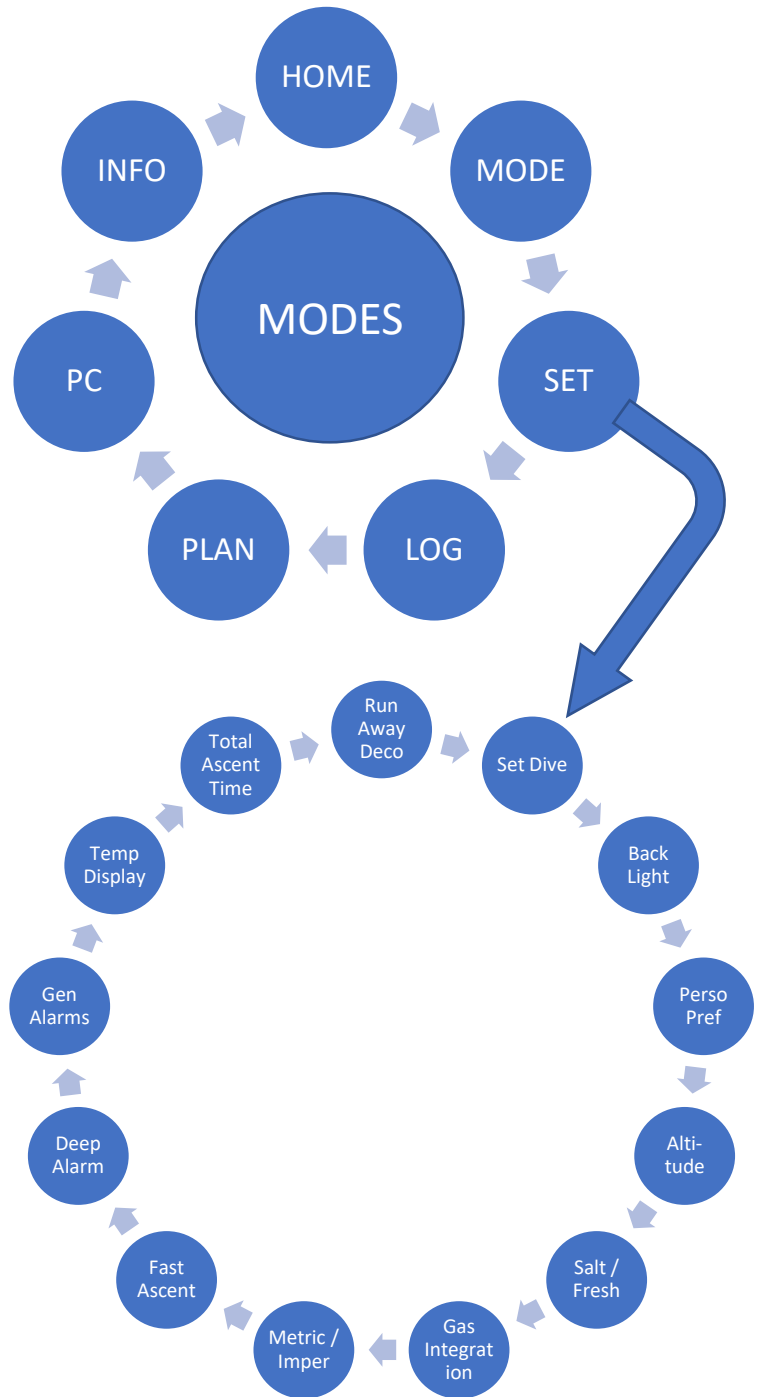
HOME

MODE

SET

LOG

PLAN

PC

INFO

MODES

Run Away Deco

Set Dive

Back Light

Perso Pref

Altitude

Salt / Fresh

Gas Integration

Metric / Imper

Fast Ascent

Deep Alarm

Gen Alarms

Temp Display

Total Ascent Time